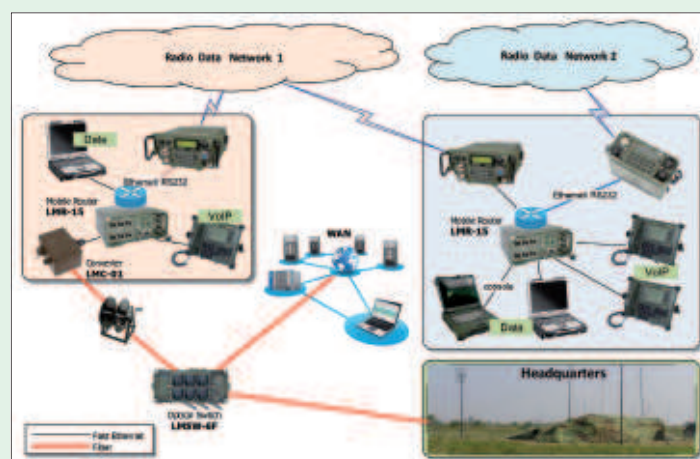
Radio Data Network 1

Radio Data Network 2

Data

Ethernet RS232

Mobile Router
LMR-15

VoIP

Converter
LMC-01

WAN

Ethernet RS232

Mobile Router
LMR-15

VoIP

console

Data

Optical Switch
LMSW-6F

Headquarters

Fast Ethernet
Fiber